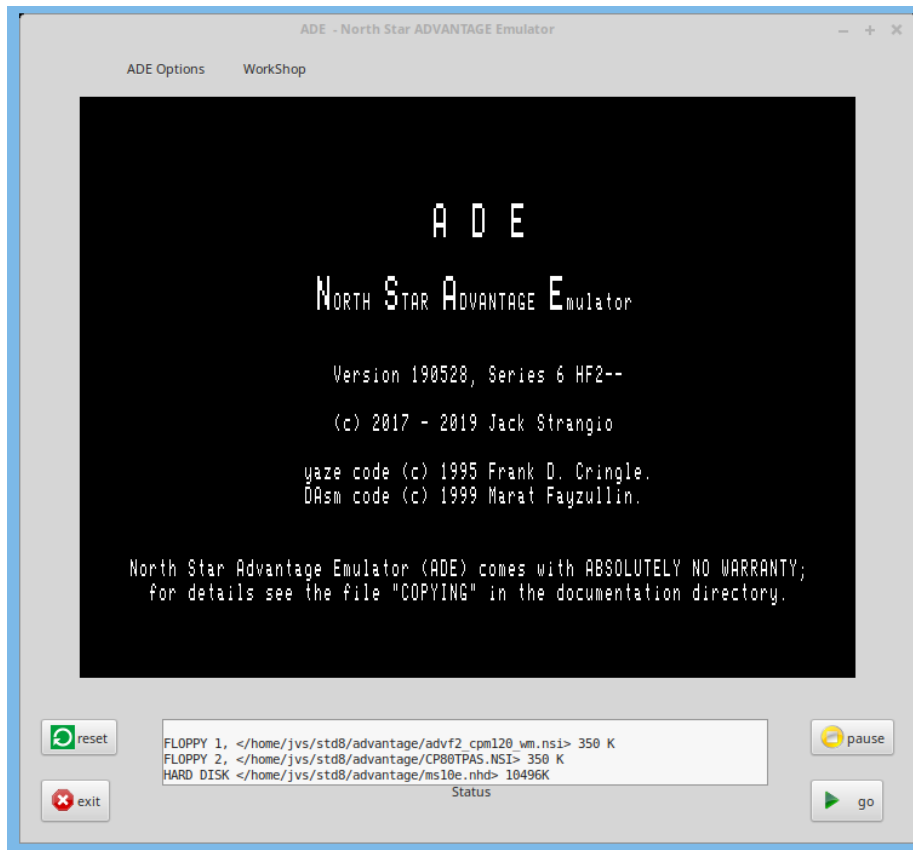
ADE - North Star ADVANTAGE Emulator

ADE Options WorkShop

A D E

NORTH STAR ADVANTAGE Emulator

Version 190528, Series 6 HF2--

(c) 2017 - 2019 Jack Strangio

yaze code (c) 1995 Frank D. Cringle.
DAsm code (c) 1999 Marat Fayzullin.

North Star Advantage Emulator (ADE) comes with ABSOLUTELY NO WARRANTY;
for details see the file "COPYING" in the documentation directory.

reset

exit

FLOPPY 1, </home/jvs/std8/advantage/advf2_cpm120_wm.nsi> 350 K
FLOPPY 2, </home/jvs/std8/advantage/CP80TPAS.NSI> 350 K
HARD DISK </home/jvs/std8/advantage/ms10e.nhd> 10496K

Status

pause

go